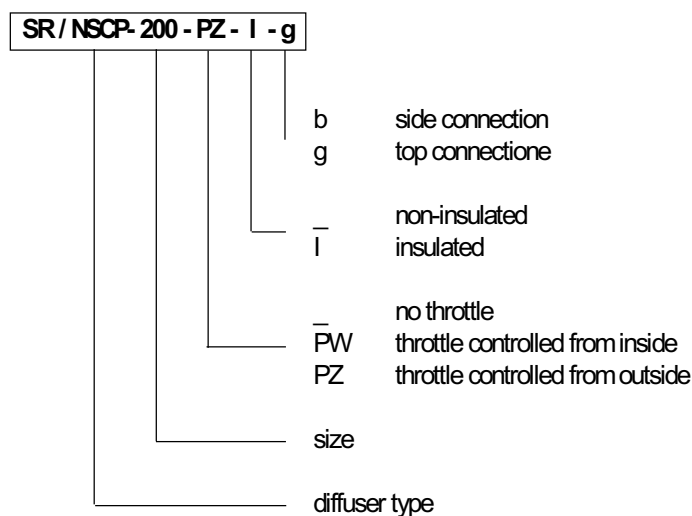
SR / NSCP- 200 - PZ - I - g

b side connection
g top connectione

_ non-insulated
I insulated

_ no throttle
PW throttle controlled from inside
PZ throttle controlled from outside

size

diffuser type